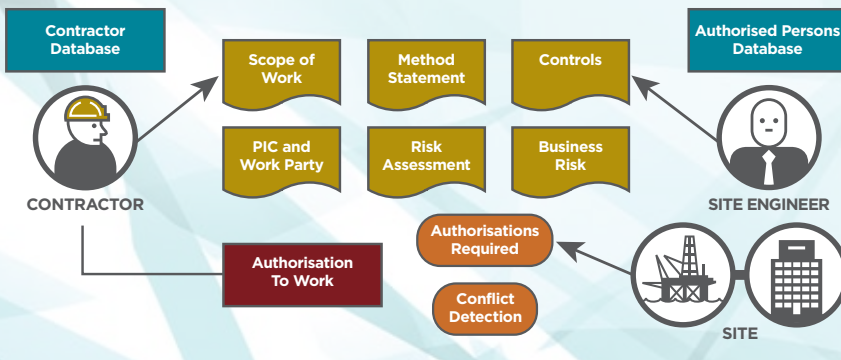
Contractor Database

Authorised Persons Database

Scope of Work

Method Statement

Controls

PIC and Work Party

Risk Assessment

Business Risk

CONTRACTOR

SITE ENGINEER

Authorisations Required

Authorisation To Work

Conflict Detection

SITE